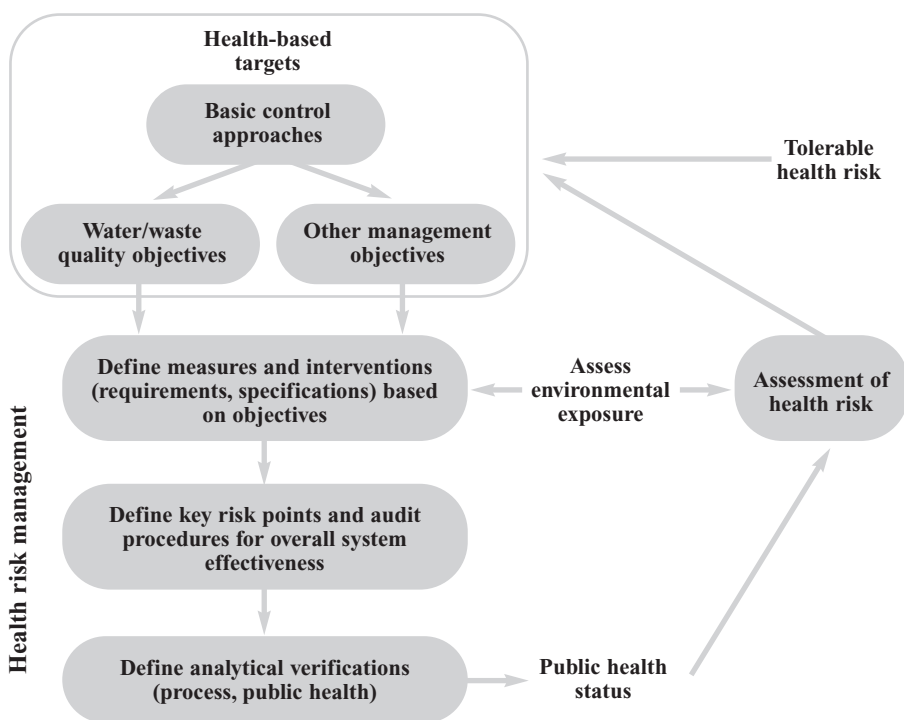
Health-based targets

Basic control approaches

Tolerable health risk

Water/waste quality objectives

Other management objectives

Define measures and interventions (requirements, specifications) based on objectives

Assess environmental exposure

Assessment of health risk

Health risk management

Define key risk points and audit procedures for overall system effectiveness

Define analytical verifications (process, public health)

Public health status